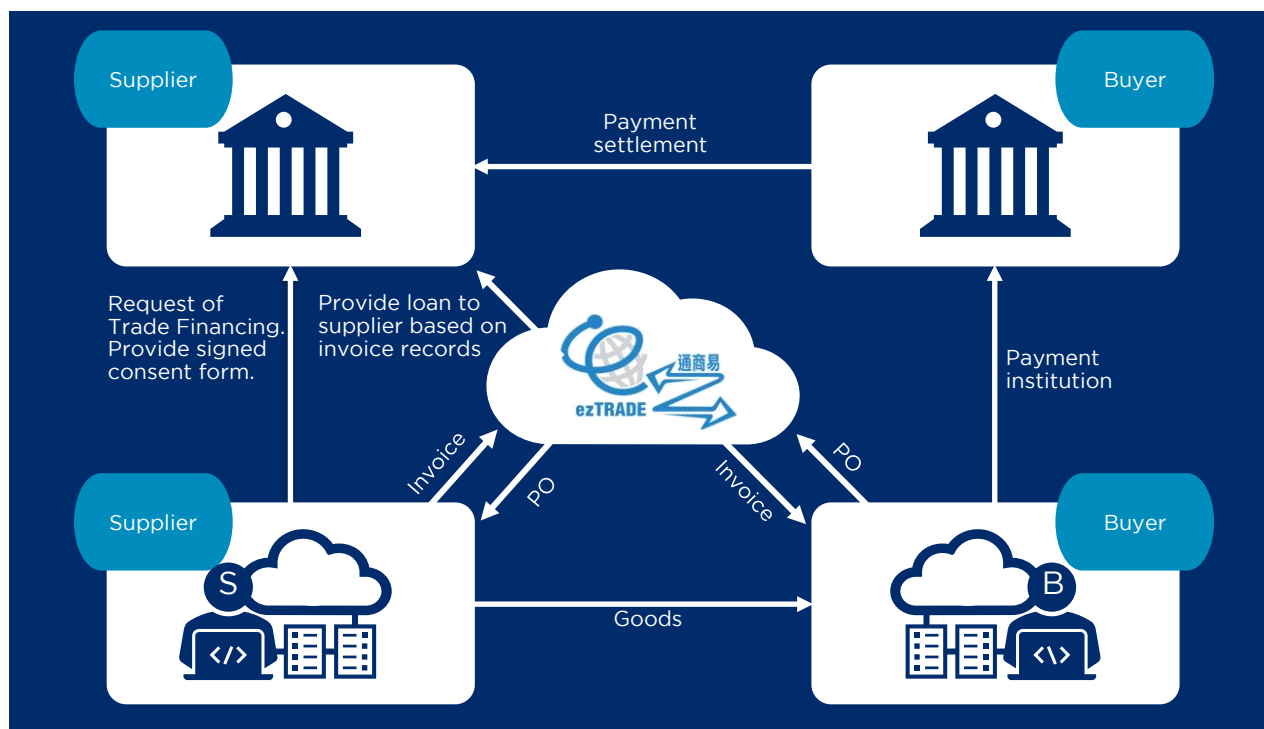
Supplier

Buyer

Payment settlement

Request of Trade Financing. Provide signed consent form.

Provide loan to supplier based on invoice records

通商易

ezTRADE

Payment institution

Invoice

PO

Invoice

PO

Supplier

Buyer

S

B

</>

</>

Goods